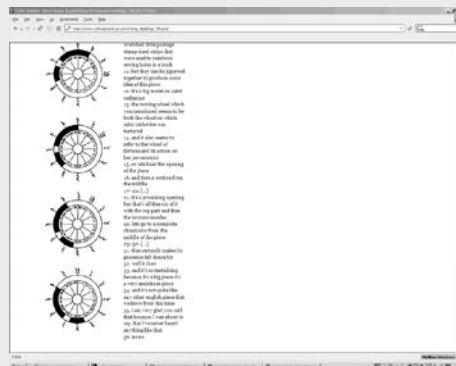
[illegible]
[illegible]
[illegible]

wooden things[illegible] things used miles that were used to reinforce moving holes in a book
14. but they can be ignored together to produce some idea of this piece
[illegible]
15. the moving wheel which I'm convinced seems to be both the wheel on which saint catherine was tortured
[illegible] and it also seems to refer to the wheel of fortune and its action on her persecutor
17. so lets hear the opening of the piece
18. and then a section from the middle
17-20 [...]
21. it's a promising opening but that's all there is of it with the top part and then the tenors come in
22. lets go to a complete choral one from the middle of the piece
23-30 [...]
31. that certainly makes its presence felt doesn't it
32. well it does
33. and it's so tantalising because it's a big piece it's a very ambitious piece
34. and it's not quite like any other english piece that we know from this time
35. I am very glad you said that because I was about to say that I've never heard anything like that
36. no no

Done